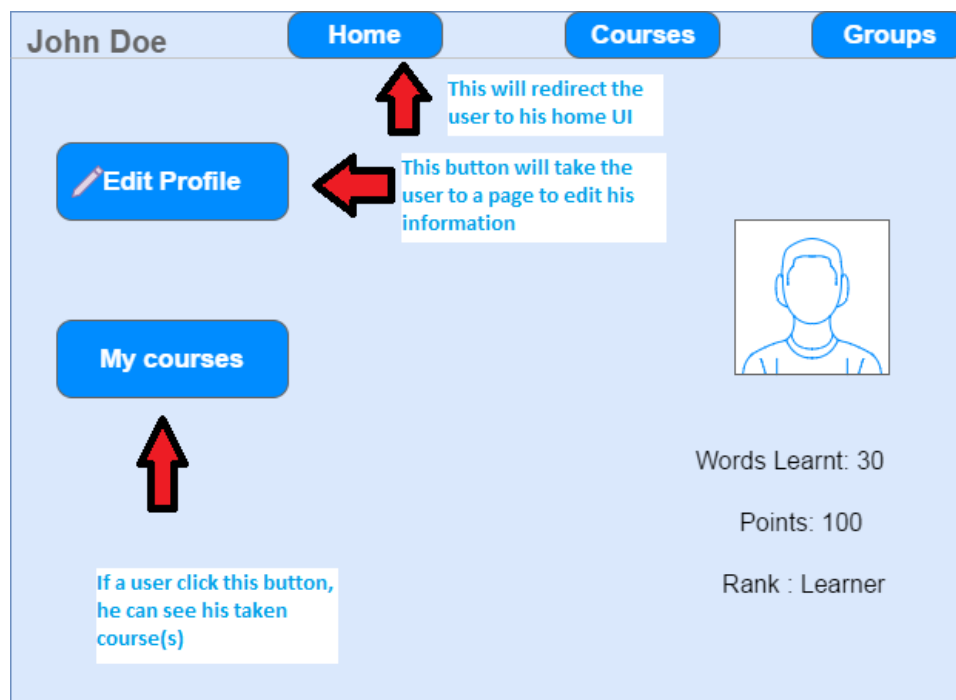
John Doe

Home

Courses

Groups

This will redirect the user to his home UI

Edit Profile

This button will take the user to a page to edit his information

My courses

Words Learnt: 30

Points: 100

Rank : Learner

If a user click this button, he can see his taken course(s)